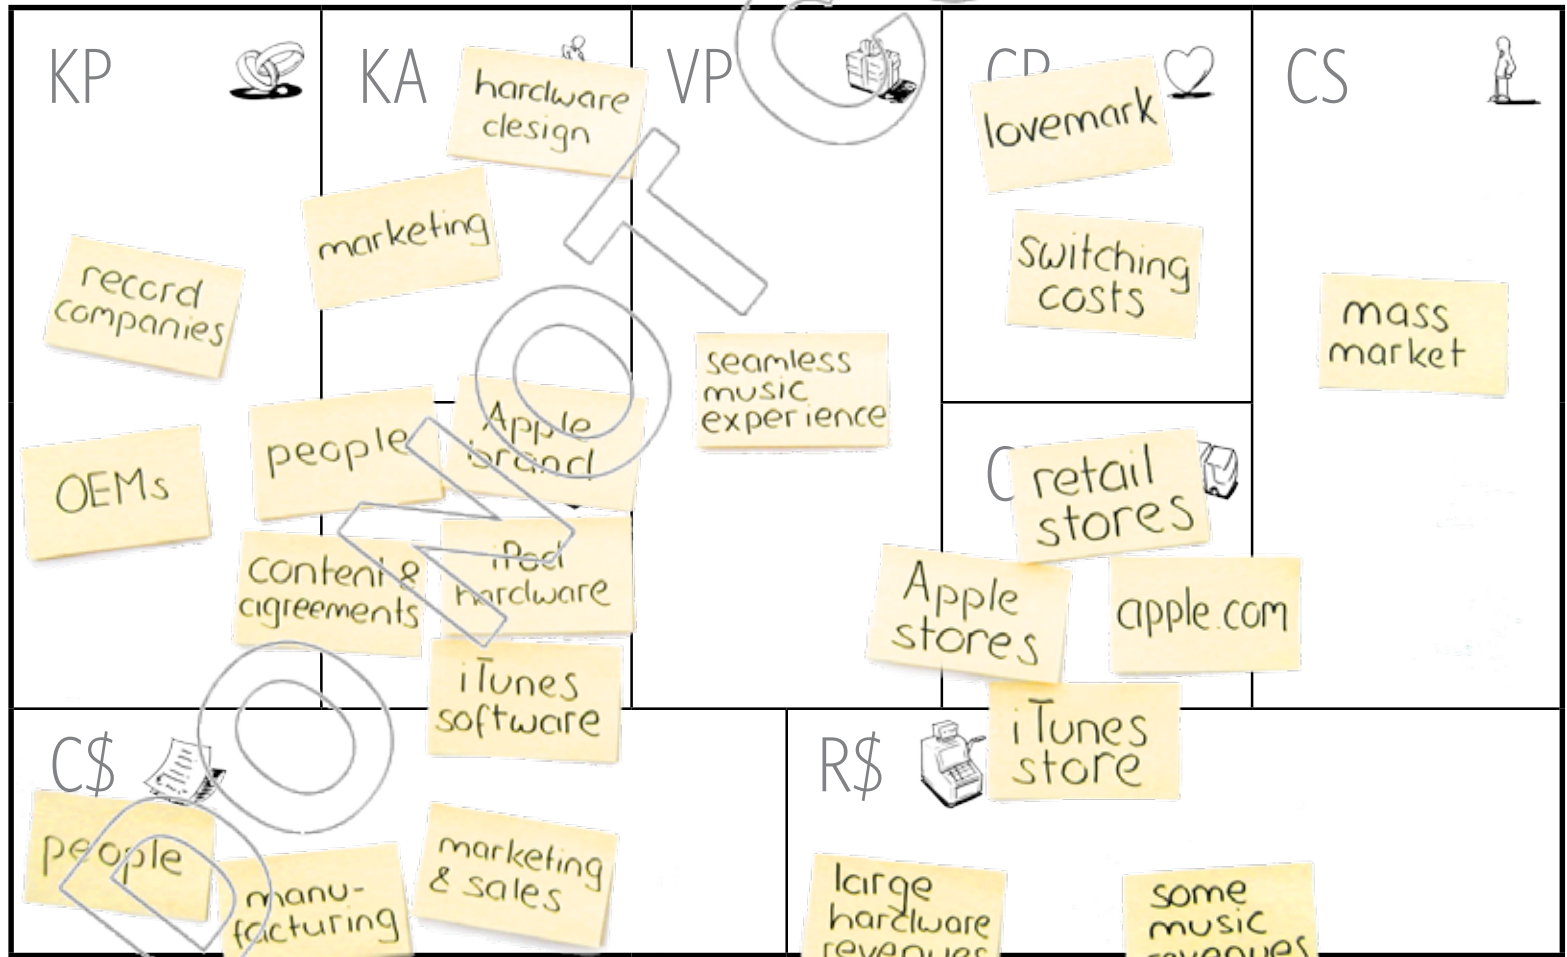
KP

record companies

OEMs

KA

hardware design

marketing

people

Apple brand

content & agreements

iPod hardware

iTunes software

VP

seamless music experience

CR

lovemark

switching costs

C

retail stores

Apple stores

apple.com

iTunes store

CS

mass market

C$

people

manufacturing

marketing & sales

R$

large hardware revenues

some music revenues

DOMOTO